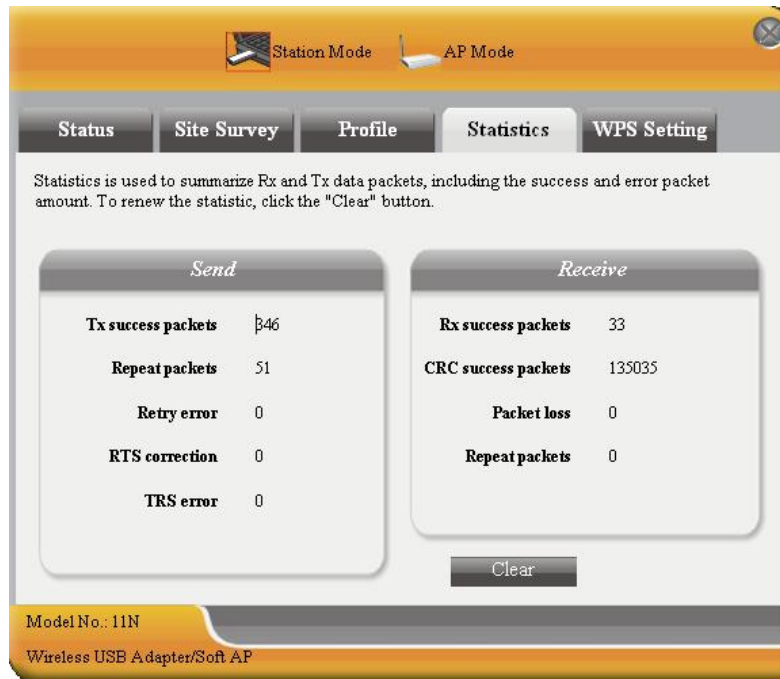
Station Mode AP Mode

Status | Site Survey | Profile | Statistics | WPS Setting

Statistics is used to summarize Rx and Tx data packets, including the success and error packet amount. To renew the statistic, click the "Clear" button.

Send

| | |
|---|---|
| Tx success packets | 346 |
| Repeat packets | 51 |
| Retry error | 0 |
| RTS correction | 0 |
| TRS error | 0 |

Receive

| | |
|---|---|
| Rx success packets | 33 |
| CRC success packets | 135035 |
| Packet loss | 0 |
| Repeat packets | 0 |

Clear

Model No.: 11N

Wireless USB Adapter/Soft AP